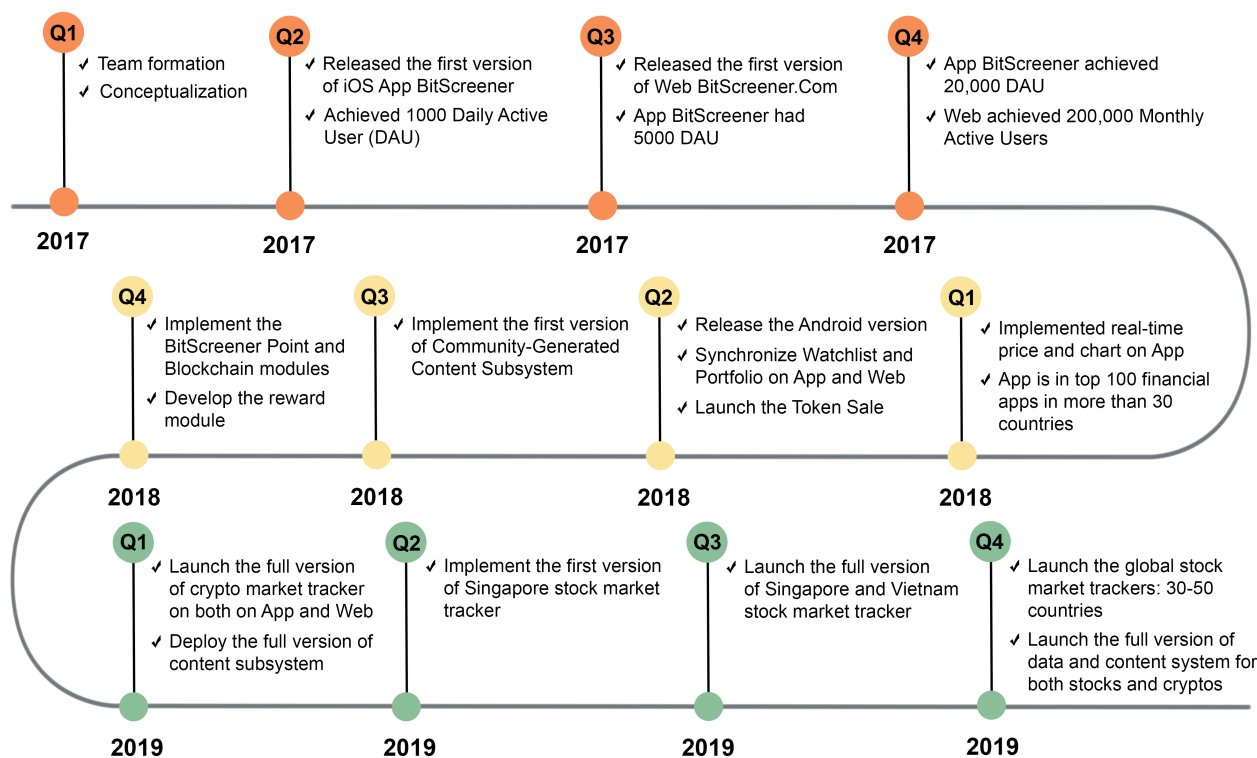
Q1
✓ Team formation
✓ Conceptualization
2017

Q2
✓ Released the first version of iOS App BitScreener
✓ Achieved 1000 Daily Active User (DAU)
2017

Q3
✓ Released the first version of Web BitScreener.Com
✓ App BitScreener had 5000 DAU
2017

Q4
✓ App BitScreener achieved 20,000 DAU
✓ Web achieved 200,000 Monthly Active Users
2017

Q1
✓ Implemented real-time price and chart on App
✓ App is in top 100 financial apps in more than 30 countries
2018

Q2
✓ Release the Android version
✓ Synchronize Watchlist and Portfolio on App and Web
✓ Launch the Token Sale
2018

Q3
✓ Implement the first version of Community-Generated Content Subsystem
2018

Q4
✓ Implement the BitScreener Point and Blockchain modules
✓ Develop the reward module
2018

Q1
✓ Launch the full version of crypto market tracker on both on App and Web
✓ Deploy the full version of content subsystem
2019

Q2
✓ Implement the first version of Singapore stock market tracker
2019

Q3
✓ Launch the full version of Singapore and Vietnam stock market tracker
2019

Q4
✓ Launch the global stock market trackers: 30-50 countries
✓ Launch the full version of data and content system for both stocks and cryptos
2019